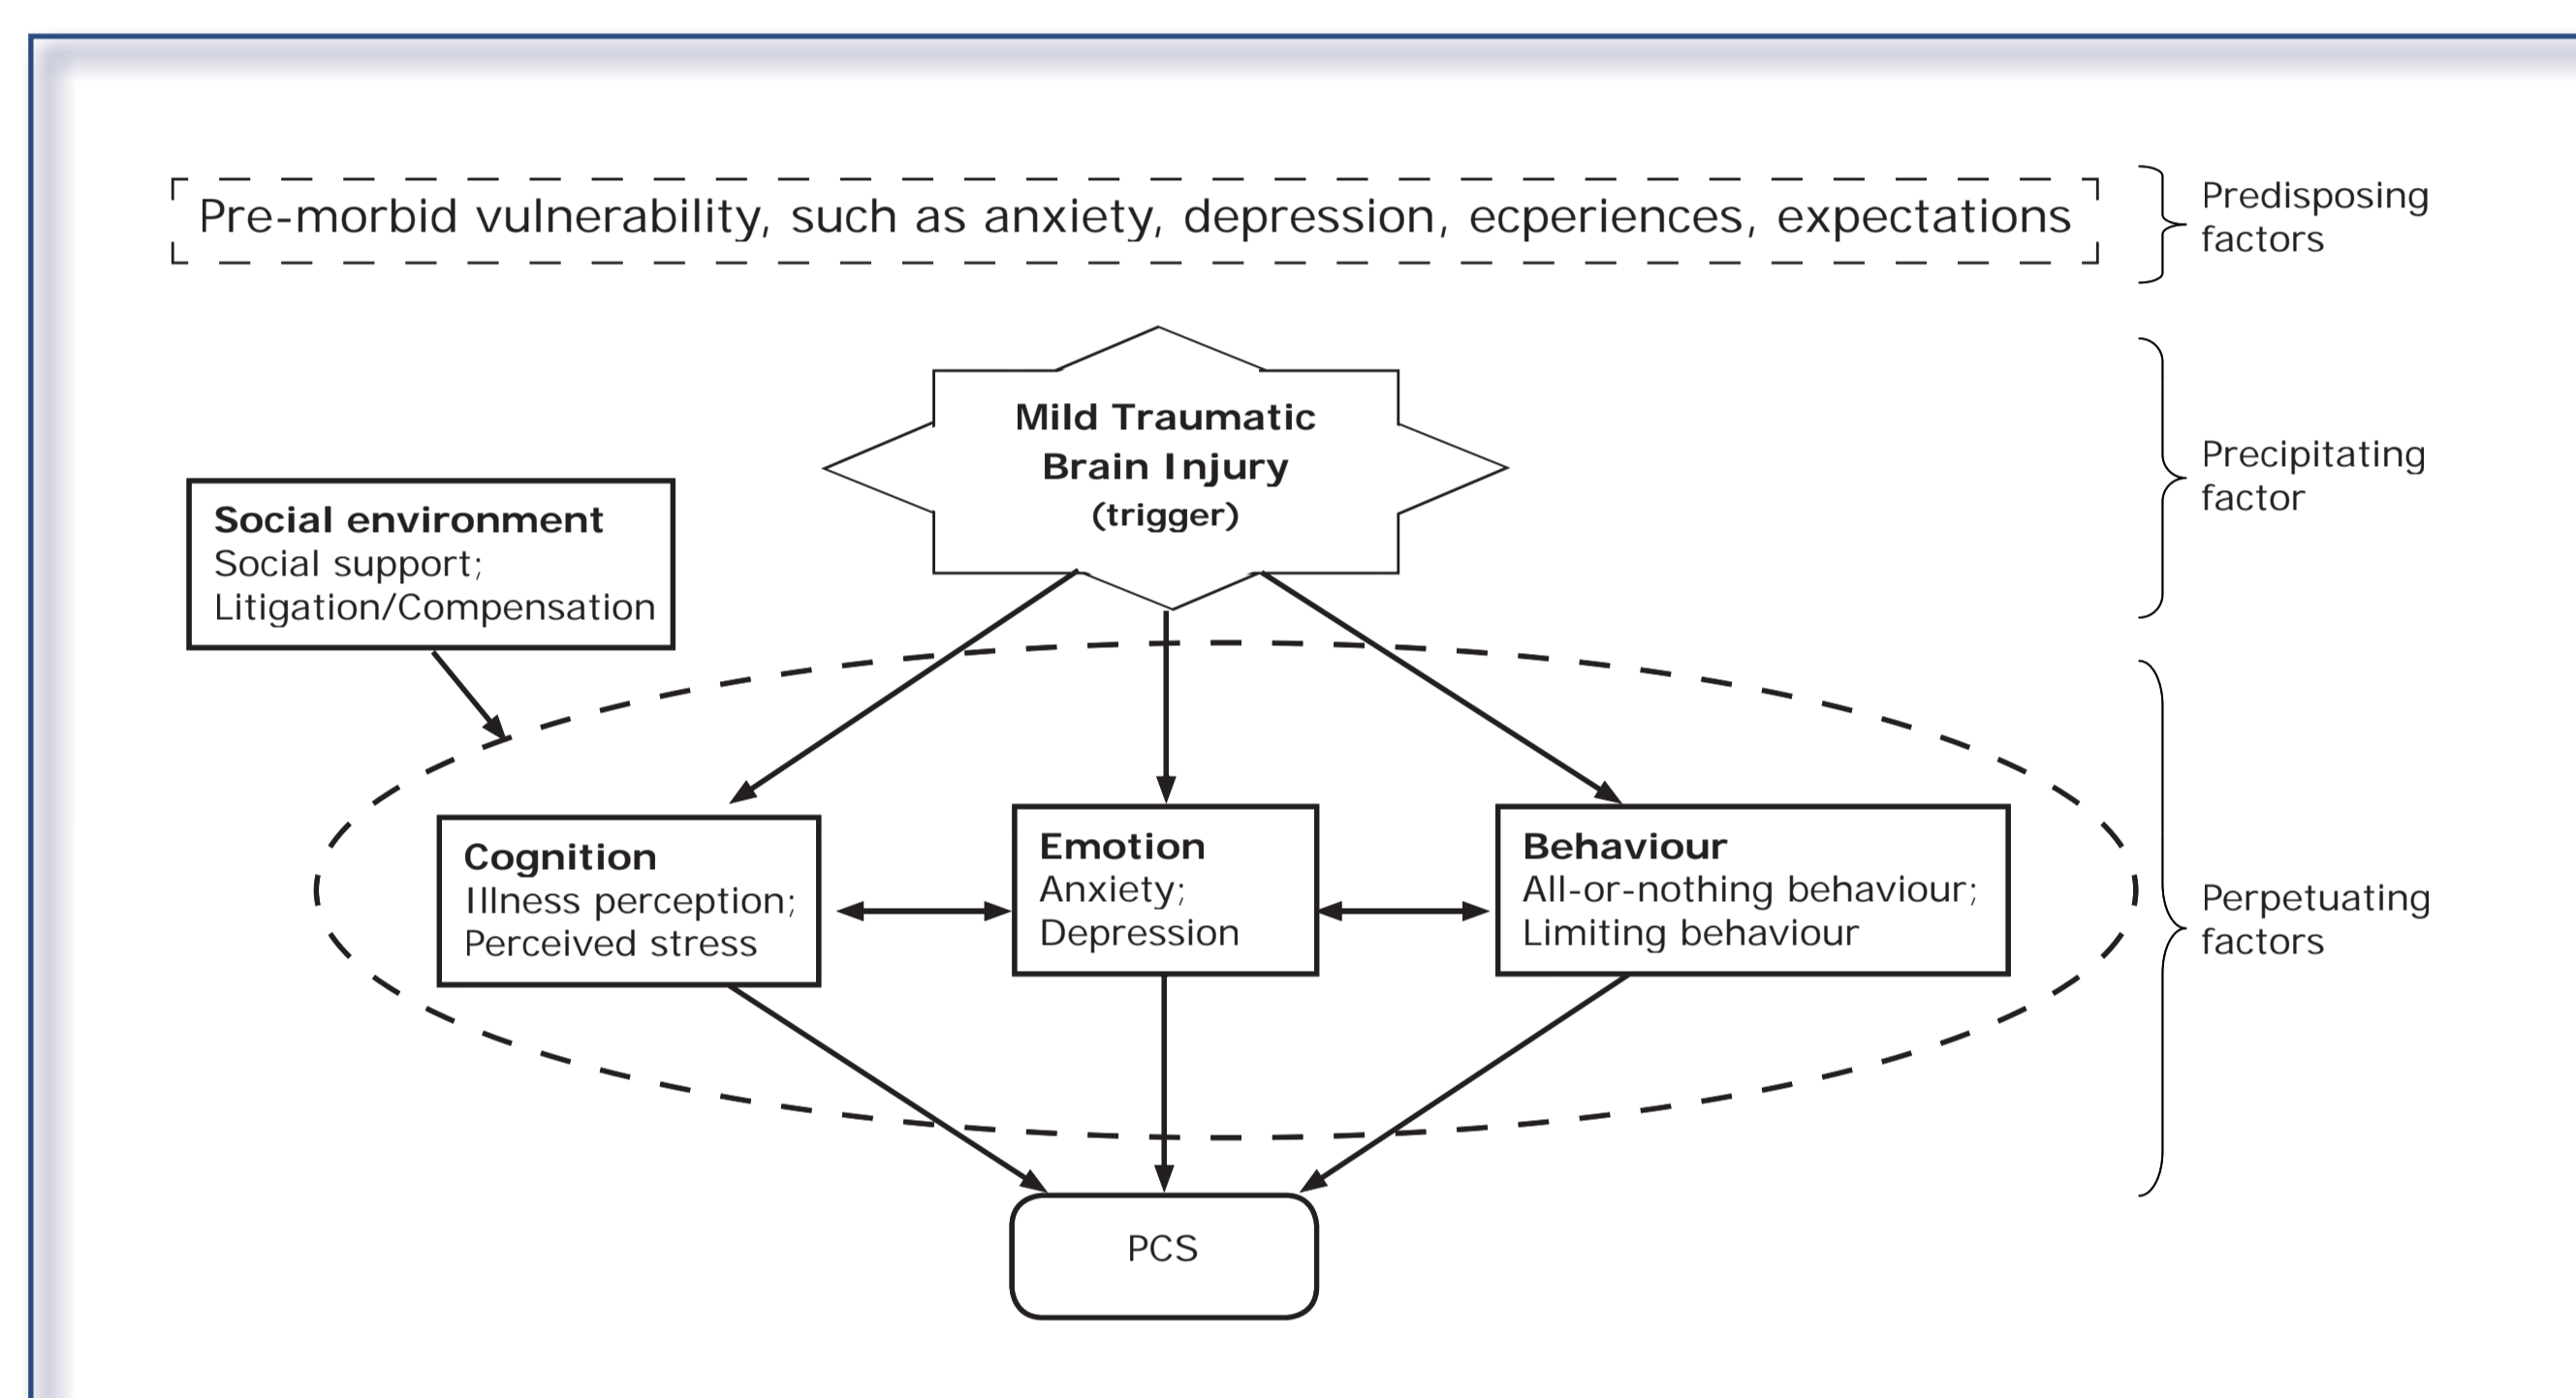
Pre-morbid vulnerability, such as anxiety, depression, ecperiences, expectations

Predisposing factors

Mild Traumatic Brain Injury (trigger)

Precipitating factor

Social environment
Social support;
Litigation/Compensation

Cognition
Illness perception;
Perceived stress

Emotion
Anxiety;
Depression

Behaviour
All-or-nothing behaviour;
Limiting behaviour

Perpetuating factors

PCS